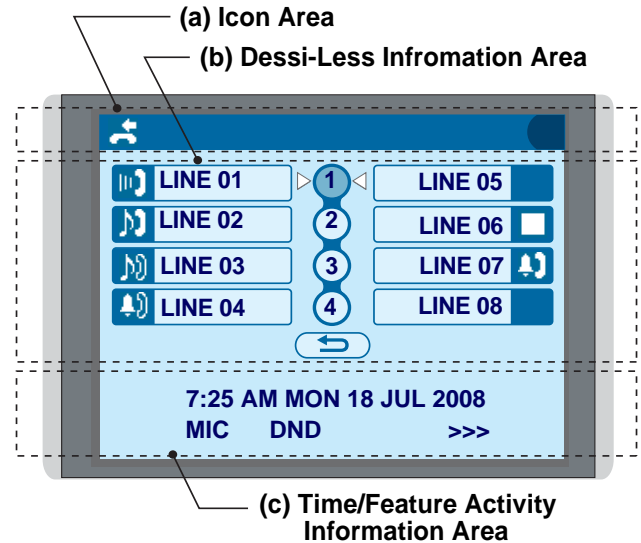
(a) Icon Area

(b) Dessi-Less Infromation Area

LINE 01
1
LINE 05

LINE 02
2
LINE 06

LINE 03
3
LINE 07

LINE 04
4
LINE 08

7:25 AM MON 18 JUL 2008

MIC DND >>>

(c) Time/Feature Activity Information Area